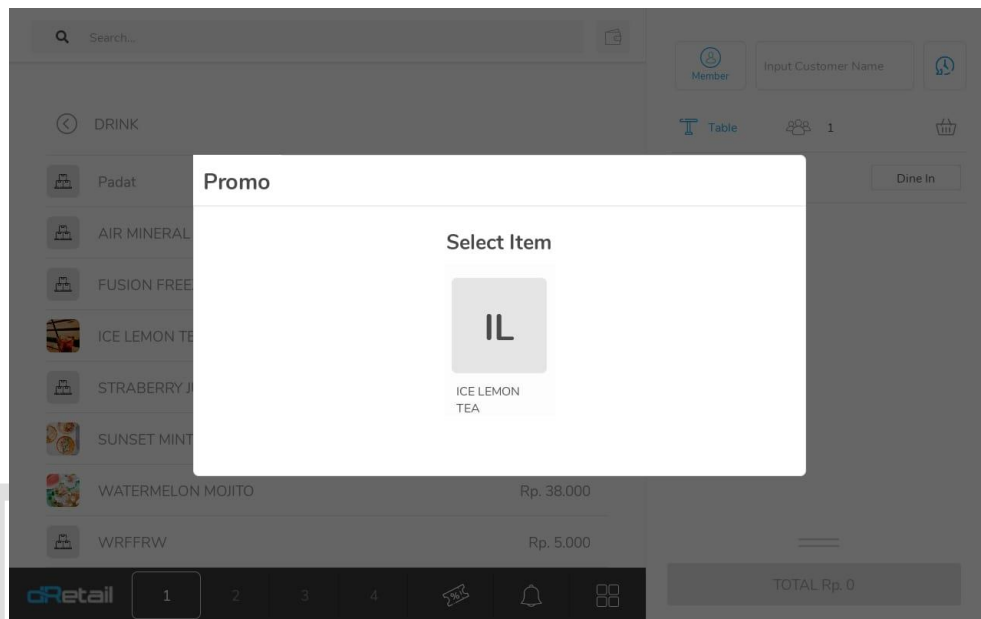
Search...

Member

Input Customer Name

DRINK

Table

1

Padat

Dine In

AIR MINERAL

FUSION FREE

ICE LEMON TE

STRABERRY J

SUNSET MINT

WATERMELON MOJITO

Rp. 38.000

WRFFRW

Rp. 5.000

dRetail

1

2

3

4

TOTAL Rp. 0

Promo

Select Item

IL

ICE LEMON TEA